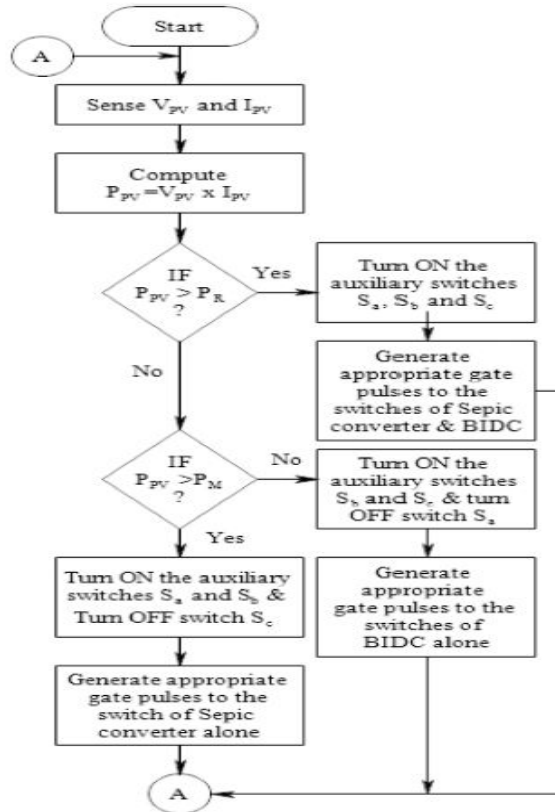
Start

A

Sense $V_{PV}$ and $I_{PV}$

Compute $P_{PV} = V_{PV} \times I_{PV}$

IF $P_{PV} > P_R$ ?

Yes

Turn ON the auxiliary switches $S_a$, $S_b$ and $S_c$

Generate appropriate gate pulses to the switches of Sepic converter & BIDC

No

IF $P_{PV} > P_M$ ?

No

Turn ON the auxiliary switches $S_b$ and $S_c$ & turn OFF switch $S_a$

Yes

Turn ON the auxiliary switches $S_a$ and $S_b$ & Turn OFF switch $S_c$

Generate appropriate gate pulses to the switches of BIDC alone

Generate appropriate gate pulses to the switch of Sepic converter alone

A